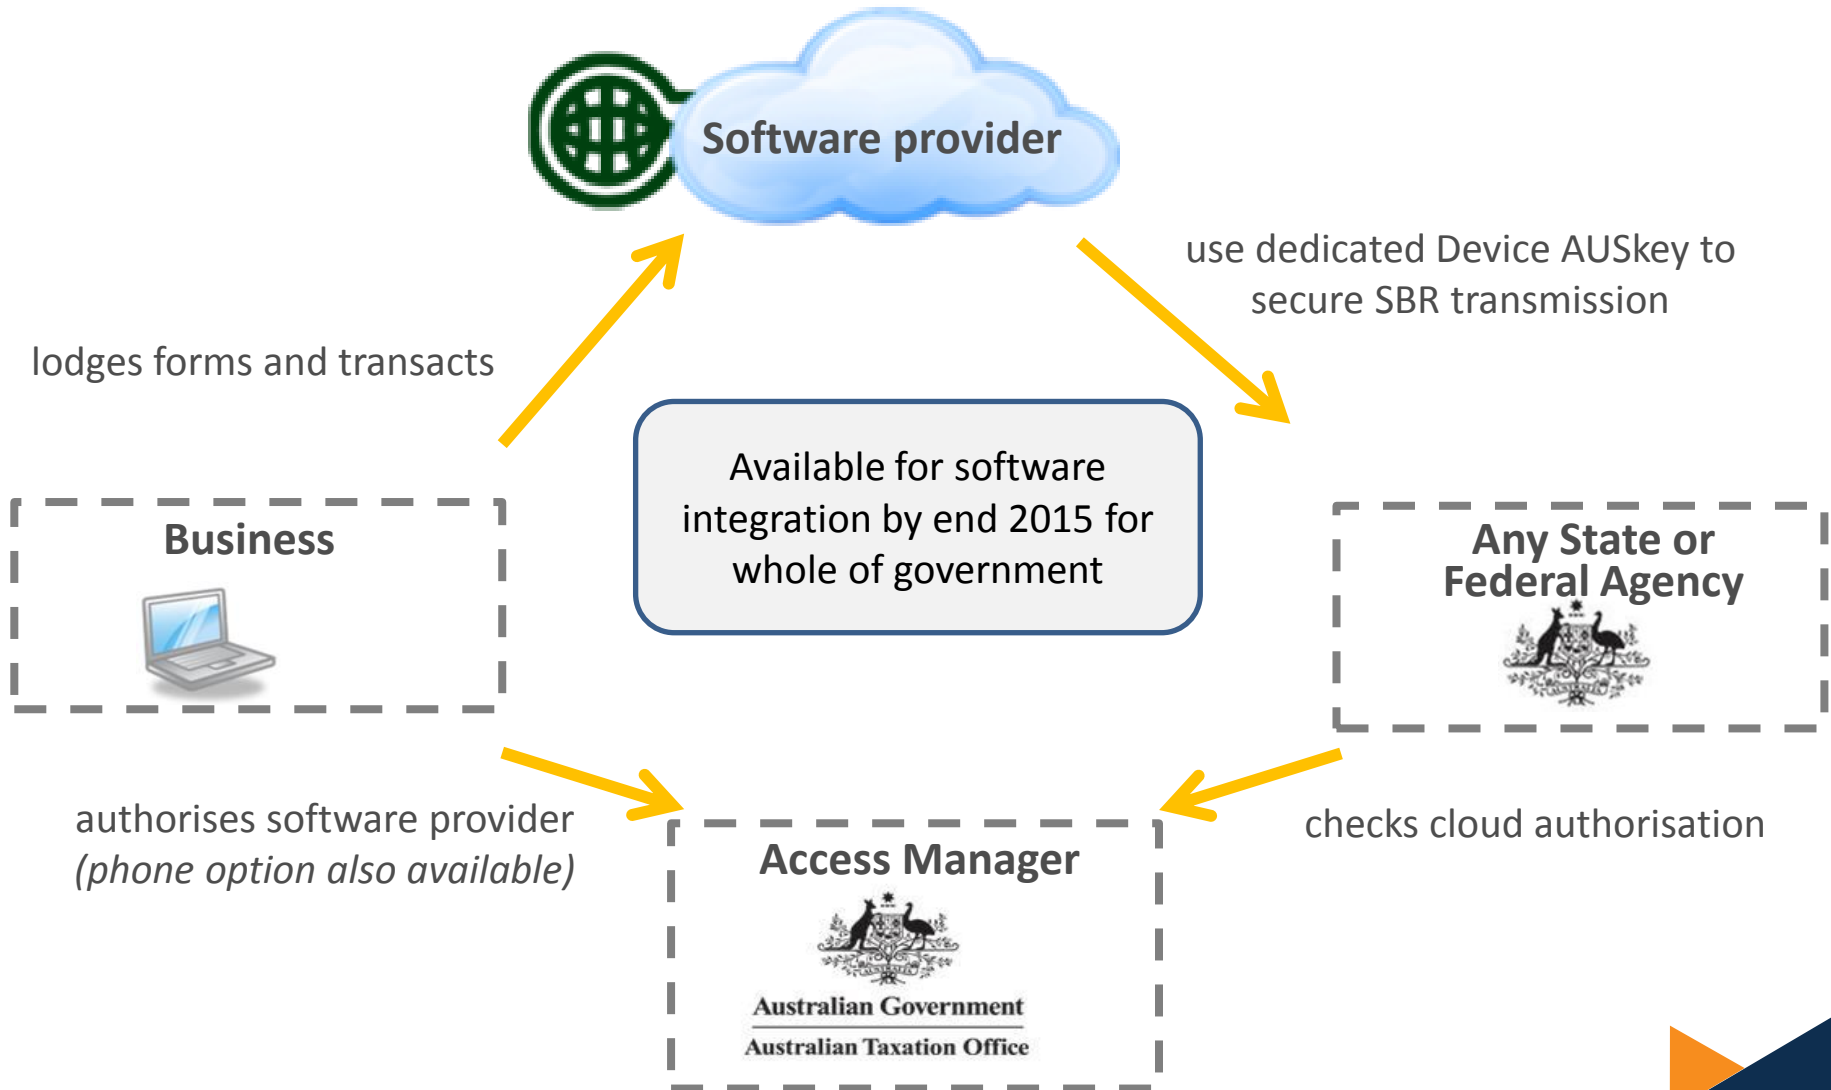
Software provider

use dedicated Device AUSkey to secure SBR transmission

lodges forms and transacts

Available for software integration by end 2015 for whole of government

Business

Any State or Federal Agency

authorises software provider
*(phone option also available)*

checks cloud authorisation

Access Manager

Australian Government
Australian Taxation Office